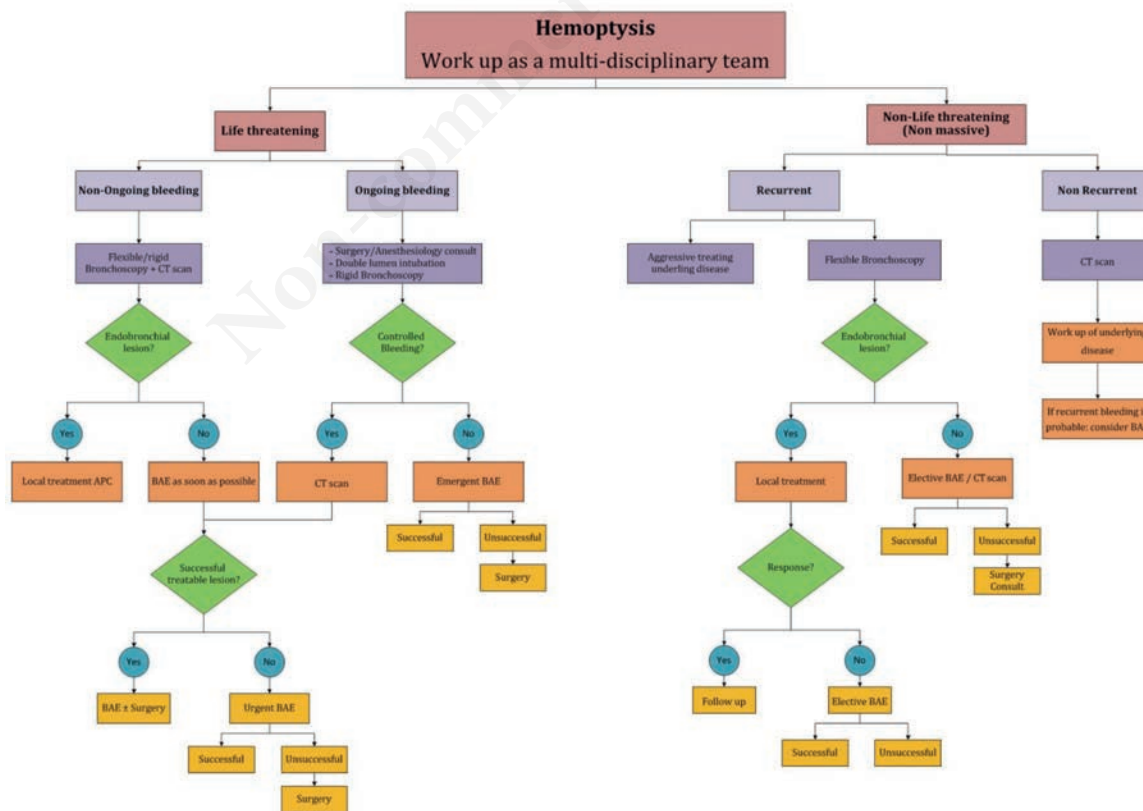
Hemoptysis
Work up as a multi-disciplinary team

Non-commercial

Life threatening

Non-Life threatening (Non massive)

Non-Ongoing bleeding

Ongoing bleeding

Recurrent

Non Recurrent

Flexible/rigid Bronchoscopy + CT scan

- Surgery/Anesthesiology consult
- Double lumen intubation
- Rigid Bronchoscopy

Aggressive treating underling disease

Flexible Bronchoscopy

CT scan

Endobronchial lesion?

Controlled Bleeding?

Endobronchial lesion?

Work up of underlying disease

If recurrent bleeding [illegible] probable: consider BA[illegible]

Yes

No

Yes

No

Yes

No

Local treatment APC

BAE as soon as possible

CT scan

Emergent BAE

Local treatment

Elective BAE / CT scan

Successful

Unsuccessful

Surgery

Successful

Unsuccessful

Surgery Consult

Successful treatable lesion?

Response?

Yes

No

Yes

No

BAE ± Surgery

Urgent BAE

Follow up

Elective BAE

Successful

Unsuccessful

Successful

Unsuccessful

Surgery